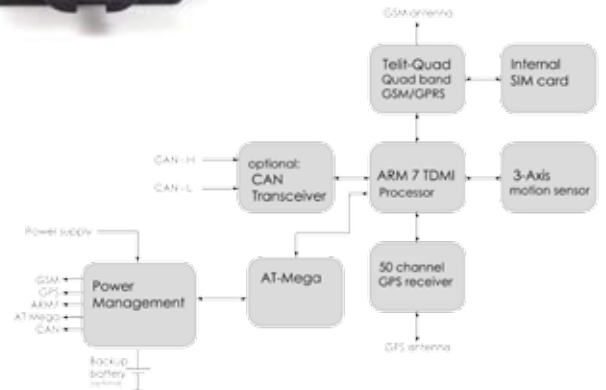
GSM antenna

Telit-Quad
Quad band
GSM/GPRS

Internal
SIM card

CAN - H

CAN - L

optional:
CAN
Transceiver

ARM 7 TDMI
Processor

3-Axis
motion sensor

Power supply

GSM
GPS
ARM7
AT-Mega
CAN

Power
Management

AT-Mega

50 channel
GPS receiver

GPS antenna

Backup
battery
(optional)